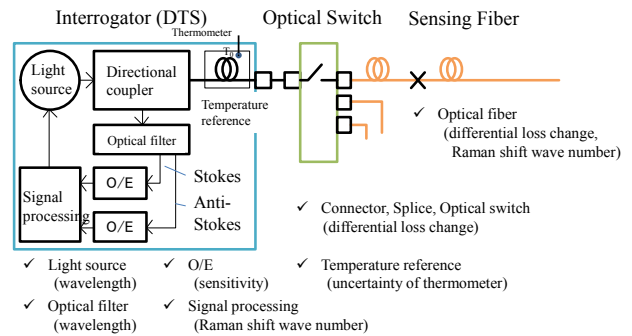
Interrogator (DTS)

Optical Switch

Sensing Fiber

Thermometer

$T_0$

Light source

Directional coupler

Temperature reference

Optical filter

O/E

O/E

Signal processing

Stokes

Anti-Stokes

✓ Optical fiber (differential loss change, Raman shift wave number)

✓ Connector, Splice, Optical switch (differential loss change)

✓ Light source (wavelength)

✓ O/E (sensitivity)

✓ Temperature reference (uncertainty of thermometer)

✓ Optical filter (wavelength)

✓ Signal processing (Raman shift wave number)